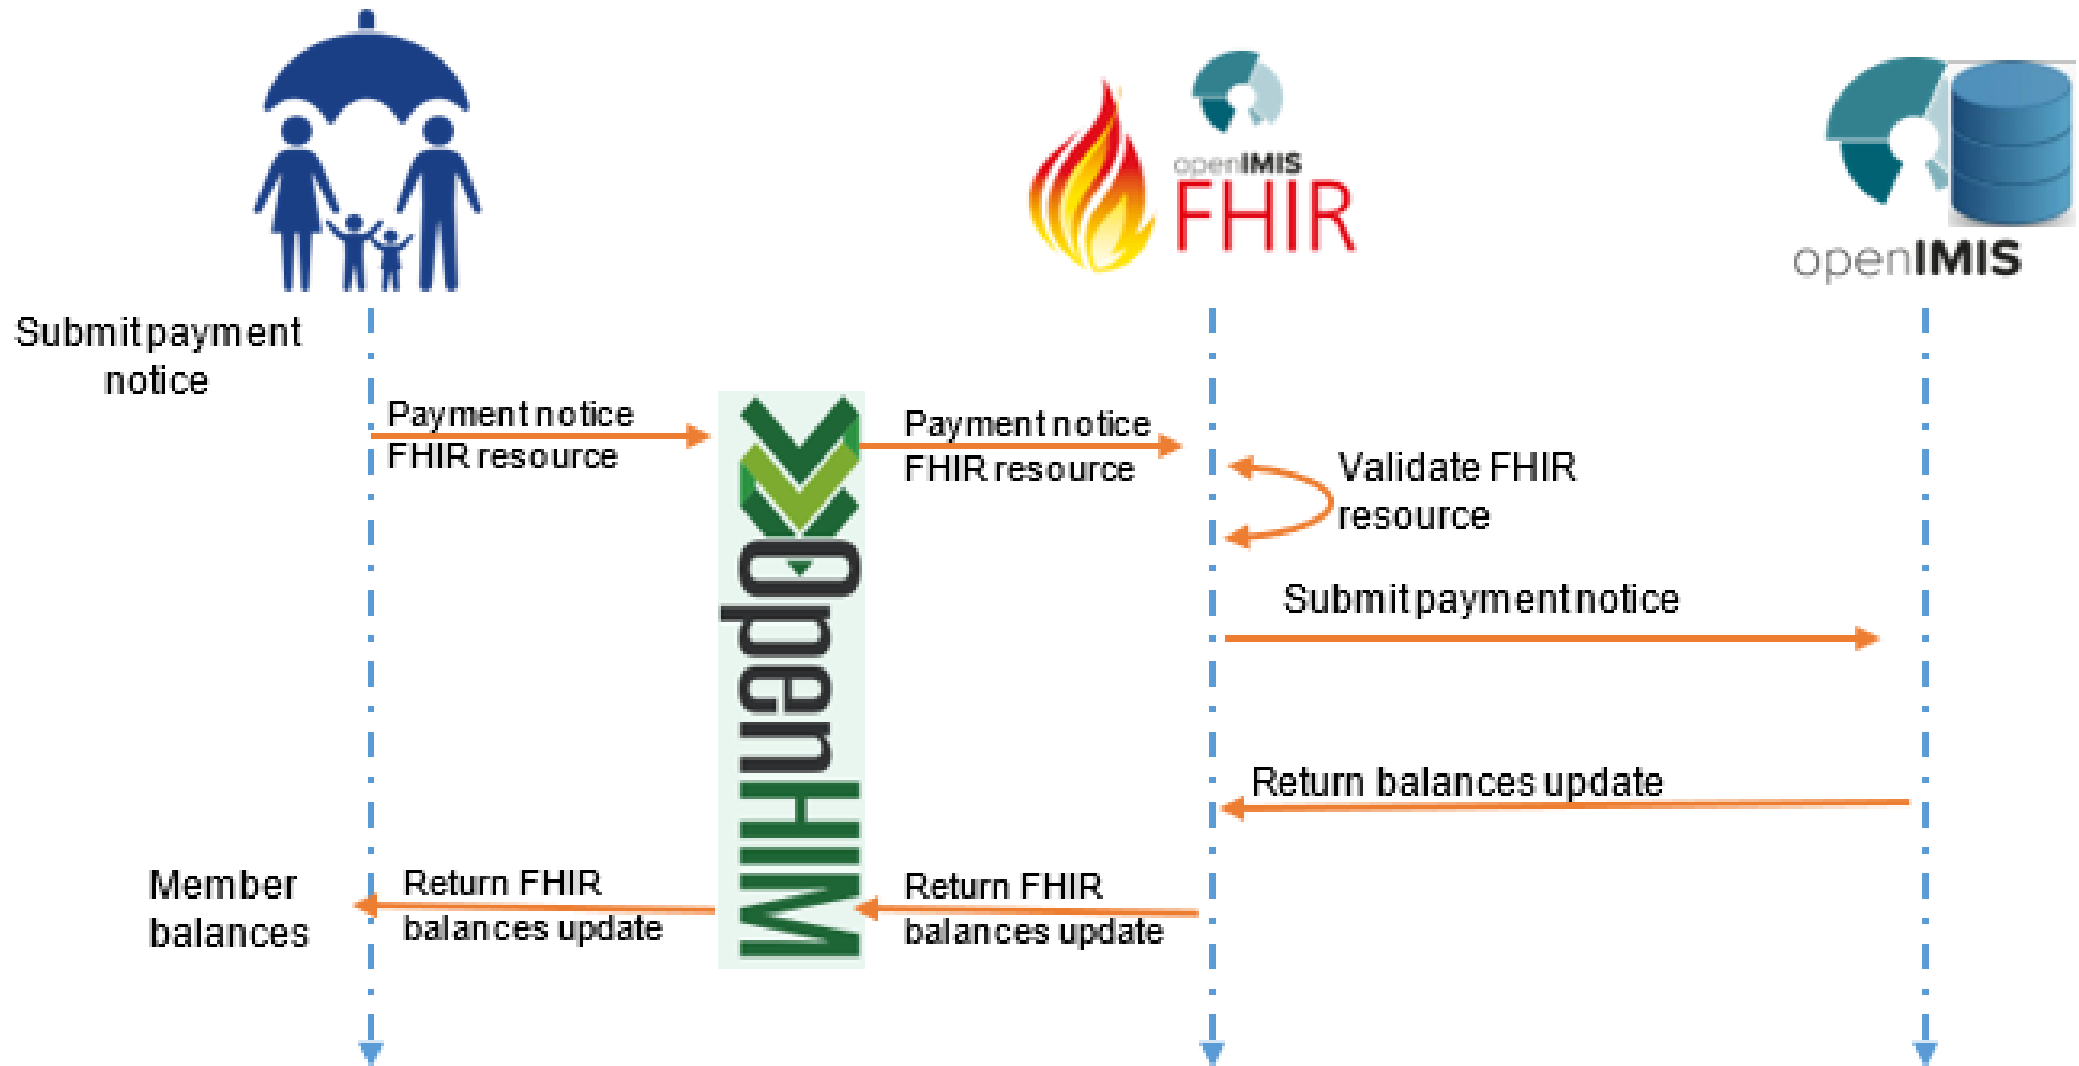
openIMIS FHIR

openIMIS

Submit payment notice

Payment notice FHIR resource

OpenHIM

Payment notice FHIR resource

Validate FHIR resource

Submit payment notice

Return balances update

Member balances

Return FHIR balances update

Return FHIR balances update